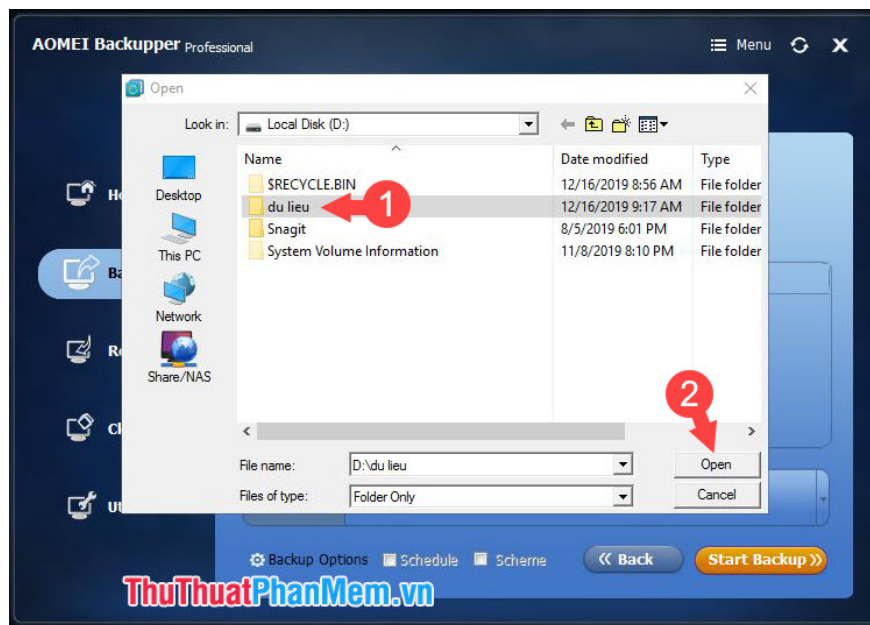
AOMEI Backupper Professional

Menu

Open

Look in: Local Disk (D:)

Desktop

This PC

Network

Share/NAS

| Name | Date modified | Type |
|---|---|---|
| $RECYCLE.BIN | 12/16/2019 8:56 AM | File folder |
| du lieu | 12/16/2019 9:17 AM | File folder |
| Snagit | 8/5/2019 6:01 PM | File folder |
| System Volume Information | 11/8/2019 8:10 PM | File folder |

1

2

File name: D:\du lieu

Files of type: Folder Only

Open

Cancel

Ho

Ba

Re

Cl

Ut

Backup Options

Schedule

Scheme

« Back

Start Backup »

ThuThuatPhanMem.vn